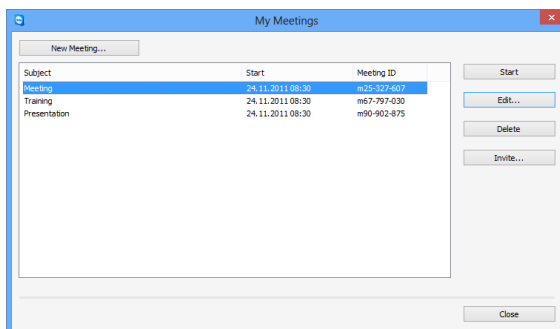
My Meetings

New Meeting...

| Subject | Start | Meeting ID |
|---|---|---|
| Meeting | 24.11.2011 08:30 | m25-327-607 |
| Training | 24.11.2011 08:30 | m67-797-030 |
| Presentation | 24.11.2011 08:30 | m90-902-875 |

Start

Edit...

Delete

Invite...

Close